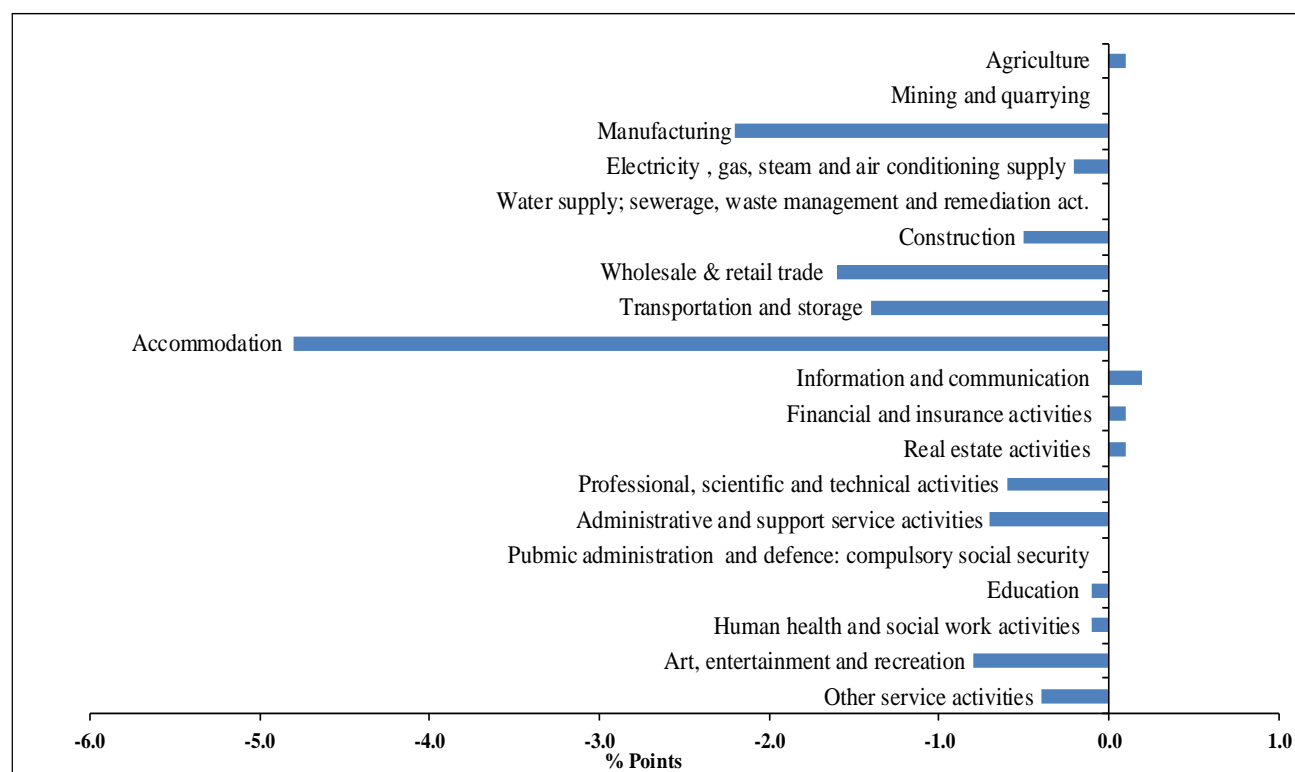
Agriculture
Mining and quarrying
Manufacturing
Electricity , gas, steam and air conditioning supply
Water supply; sewerage, waste management and remediation act.
Construction
Wholesale & retail trade
Transportation and storage
Accommodation
Information and communication
Financial and insurance activities
Real estate activities
Professional, scientific and technical activities
Administrative and support service activities
Pubmic administration and defence: compulsory social security
Education
Human health and social work activities
Art, entertainment and recreation
Other service activities

-6.0 -5.0 -4.0 -3.0 -2.0 -1.0 0.0 1.0
% Points